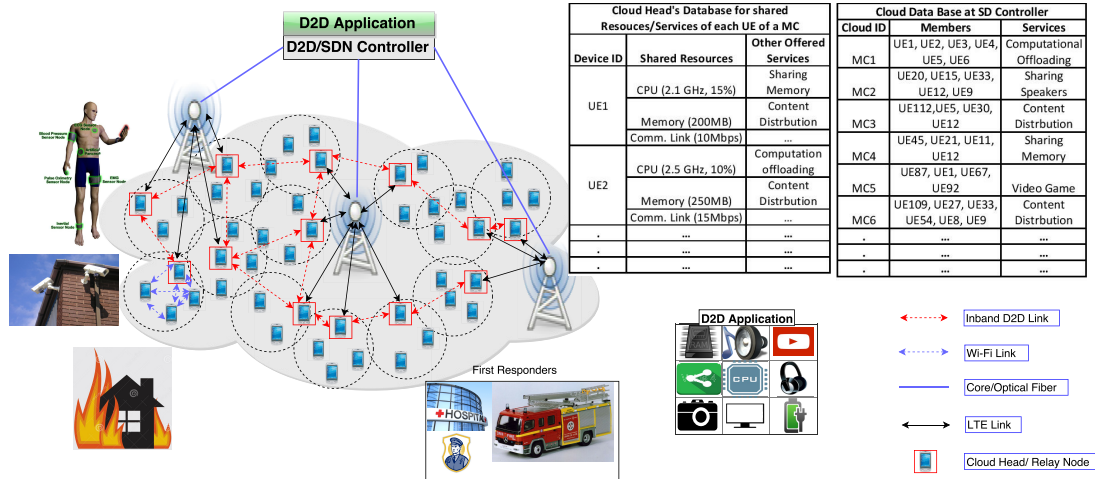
D2D Application
D2D/SDN Controller

Blood Pressure Sensor Node
Pulse Oximetry Sensor Node
EMG Sensor Node
Inertial Sensor Node

Cloud Head's Database for shared Resouces/Services of each UE of a MC

| Device ID | Shared Resources | Other Offered Services |
|---|---|---|
| UE1 | CPU (2.1 GHz, 15%) | Sharing Memory |
| | Memory (200MB) | Content Distrbution |
| | Comm. Link (10Mbps) | ... |
| UE2 | CPU (2.5 GHz, 10%) | Computation offloading |
| | Memory (250MB) | Content Distrbution |
| | Comm. Link (15Mbps) | ... |
| . | ... | ... |
| . | ... | ... |
| . | ... | ... |

Cloud Data Base at SD Controller

| Cloud ID | Members | Services |
|---|---|---|
| MC1 | UE1, UE2, UE3, UE4, UE5, UE6 | Computational Offloading |
| MC2 | UE20, UE15, UE33, UE12, UE9 | Sharing Speakers |
| MC3 | UE112,UE5, UE30, UE12 | Content Distrbution |
| MC4 | UE45, UE21, UE11, UE12 | Sharing Memory |
| MC5 | UE87, UE1, UE67, UE92 | Video Game |
| MC6 | UE109, UE27, UE33, UE54, UE8, UE9 | Content Distrbution |
| . | ... | ... |
| . | ... | ... |
| . | ... | ... |

D2D Application
CPU

First Responders
HOSPITAL

Inband D2D Link
Wi-Fi Link
Core/Optical Fiber
LTE Link
Cloud Head/ Relay Node